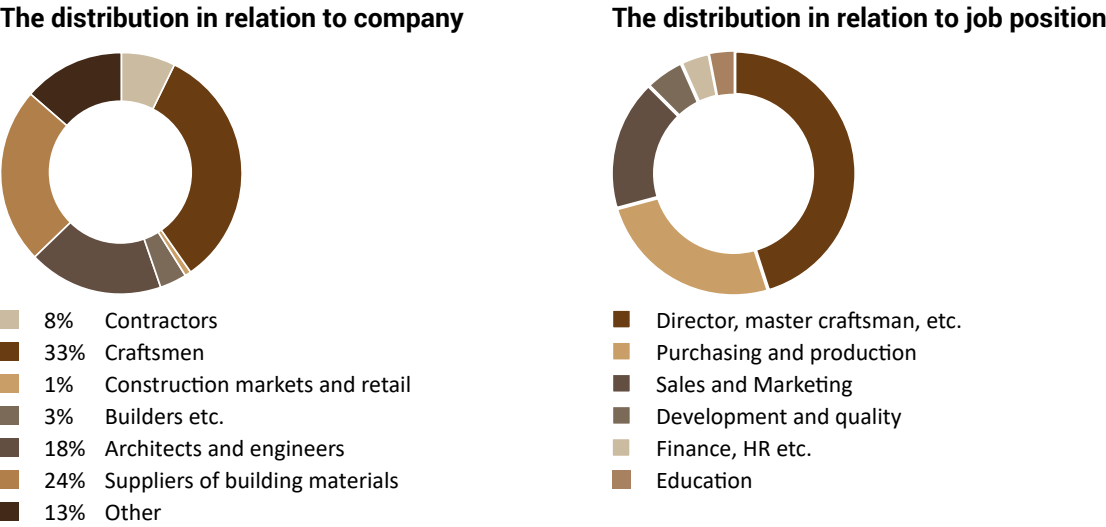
The distribution in relation to company

8% Contractors
33% Craftsmen
1% Construction markets and retail
3% Builders etc.
18% Architects and engineers
24% Suppliers of building materials
13% Other

The distribution in relation to job position

Director, master craftsman, etc.
Purchasing and production
Sales and Marketing
Development and quality
Finance, HR etc.
Education